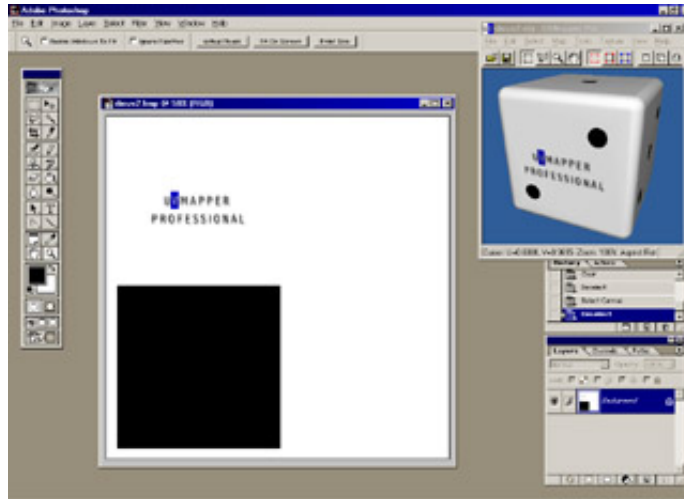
Adobe Photoshop

File Edit Image Layer Select Filter View Window Help

Actual Pixels Fit On Screen Print Size

dice2.bmp @ 50% (RGB)

UVMAPPER
PROFESSIONAL

UVMAPPER
PROFESSIONAL

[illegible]

History Actions

Open

Deselect

Select Canvas

Deselect

Layers Channels Paths

Background